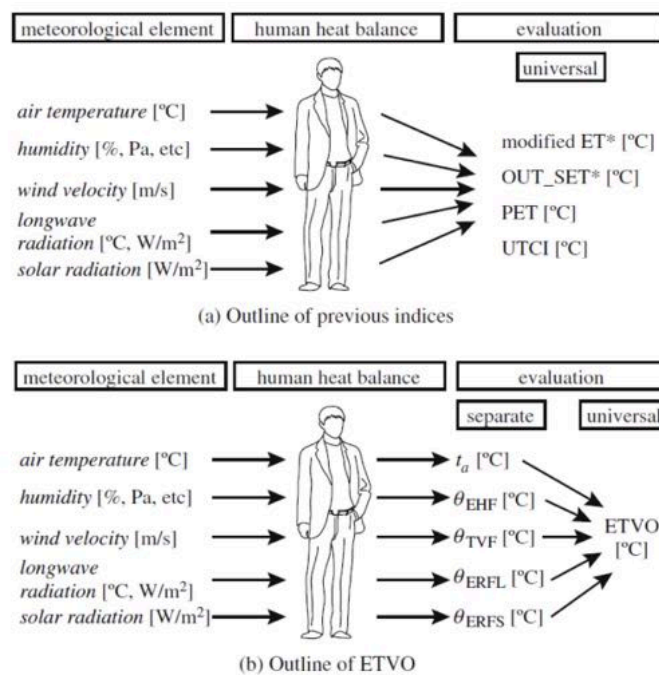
meteorological element

human heat balance

evaluation

universal

air temperature [ºC]

humidity [%, Pa, etc]

wind velocity [m/s]

longwave radiation [ºC, W/m$^2$]

solar radiation [W/m$^2$]

modified ET* [ºC]

OUT_SET* [ºC]

PET [ºC]

UTCI [ºC]

(a) Outline of previous indices

meteorological element

human heat balance

evaluation

separate

universal

air temperature [ºC]

humidity [%, Pa, etc]

wind velocity [m/s]

longwave radiation [ºC, W/m$^2$]

solar radiation [W/m$^2$]

$t_a$ [ºC]

$\theta_{EHF}$ [ºC]

$\theta_{TVF}$ [ºC]

$\theta_{ERFL}$ [ºC]

$\theta_{ERFS}$ [ºC]

ETVO [ºC]

(b) Outline of ETVO